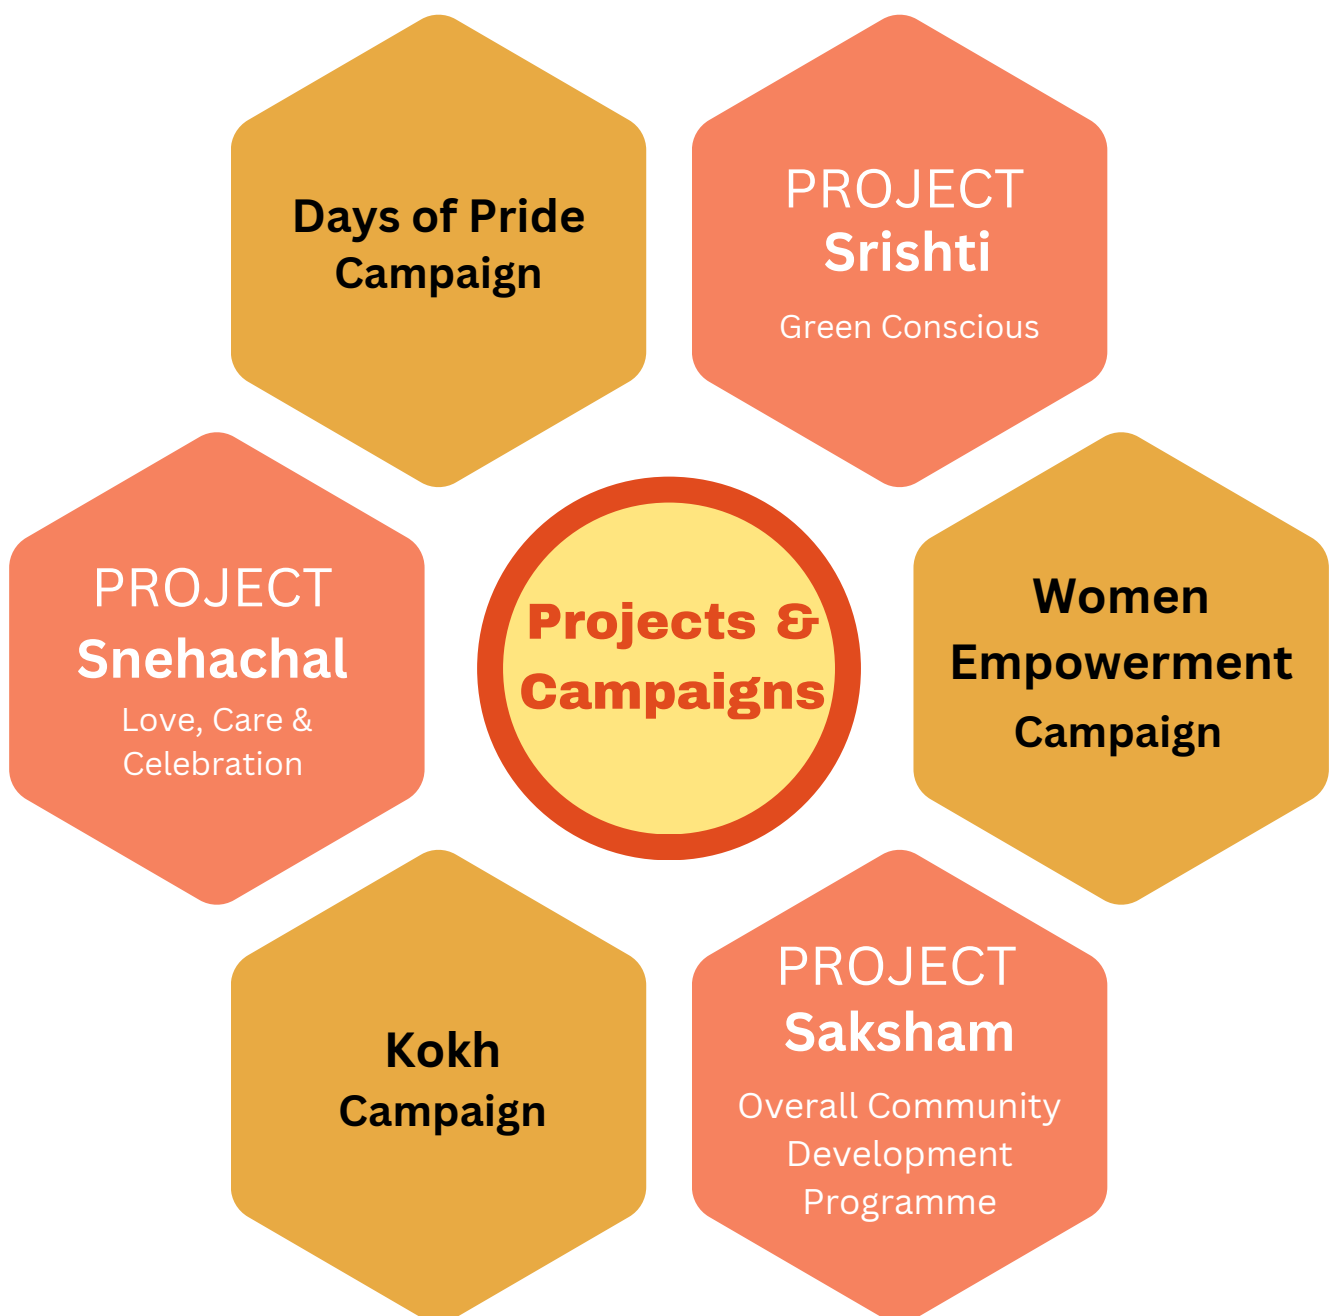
Days of Pride Campaign

PROJECT
Srishti
Green Conscious

PROJECT
Snehachal
Love, Care & Celebration

Projects & Campaigns

Women Empowerment Campaign

Kokh Campaign

PROJECT
Saksham
Overall Community Development Programme